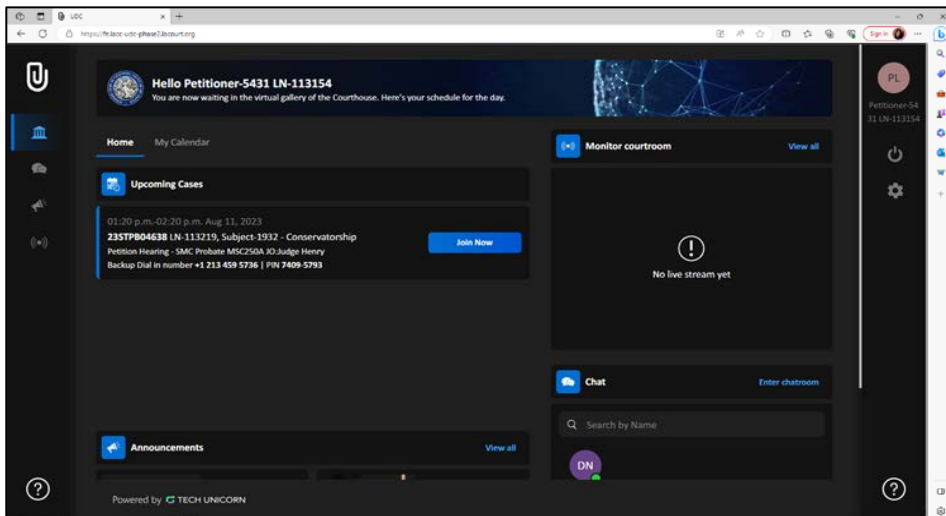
UDC

https://fe.lacc-udc-phase2.lacourt.org

Sign in

Hello Petitioner-5431 LN-113154
You are now waiting in the virtual gallery of the Courthouse. Here's your schedule for the day.

PL
Petitioner-5431 LN-113154

Home My Calendar

Upcoming Cases

01:20 p.m.-02:20 p.m. Aug 11, 2023
23STPB04638 LN-113219, Subject-1932 - Conservatorship
Petition Hearing - SMC Probate MSC250A JO:Judge Henry
Backup Dial in number +1 213 459 5736 | PIN 7409-5793

Join Now

Monitor courtroom View all

No live stream yet

Chat Enter chatroom

Search by Name

DN

Announcements View all

Powered by TECH UNICORN

?

?